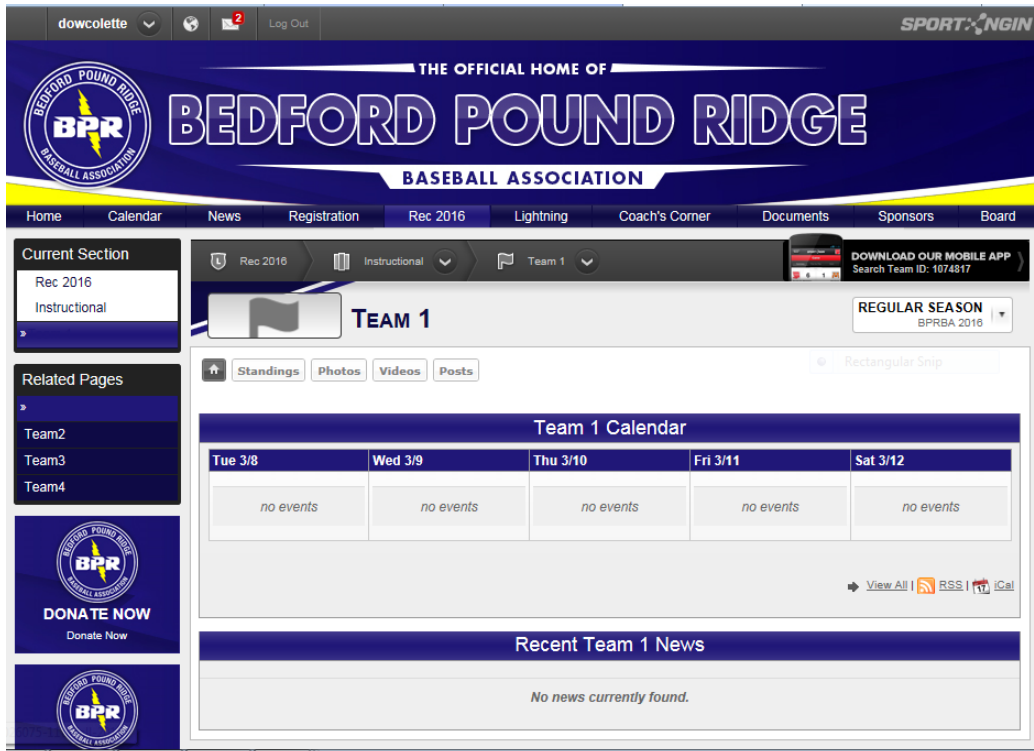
dowcolette 2 Log Out SPORTNGIN

BEDFORD POUND RIDGE BPR BASEBALL ASSOCIATION

THE OFFICIAL HOME OF
BEDFORD POUND RIDGE
BASEBALL ASSOCIATION

Home Calendar News Registration Rec 2016 Lightning Coach's Corner Documents Sponsors Board

Current Section
Rec 2016
Instructional
»

Rec 2016 Instructional Team 1

DOWNLOAD OUR MOBILE APP
Search Team ID: 1074817

Team 1

REGULAR SEASON
BPRBA 2016

Standings Photos Videos Posts

Rectangular Snip

Related Pages
»
Team2
Team3
Team4

Team 1 Calendar

| Tue 3/8 | Wed 3/9 | Thu 3/10 | Fri 3/11 | Sat 3/12 |
|---|---|---|---|---|
| no events | no events | no events | no events | no events |

View All | RSS | iCal

BEDFORD POUND RIDGE BPR BASEBALL ASSOCIATION
DONATE NOW
Donate Now

Recent Team 1 News

No news currently found.

BEDFORD POUND RIDGE BPR BASEBALL ASSOCIATION